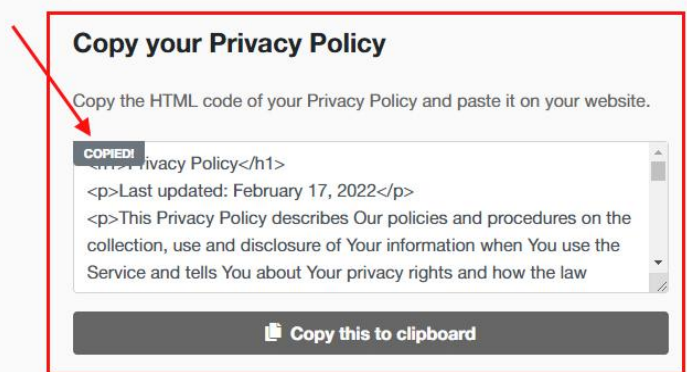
Copy your Privacy Policy

Copy the HTML code of your Privacy Policy and paste it on your website.

COPIED!

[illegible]rivacy Policy</h1>
<p>Last updated: February 17, 2022</p>
<p>This Privacy Policy describes Our policies and procedures on the collection, use and disclosure of Your information when You use the Service and tells You about Your privacy rights and how the law

Copy this to clipboard